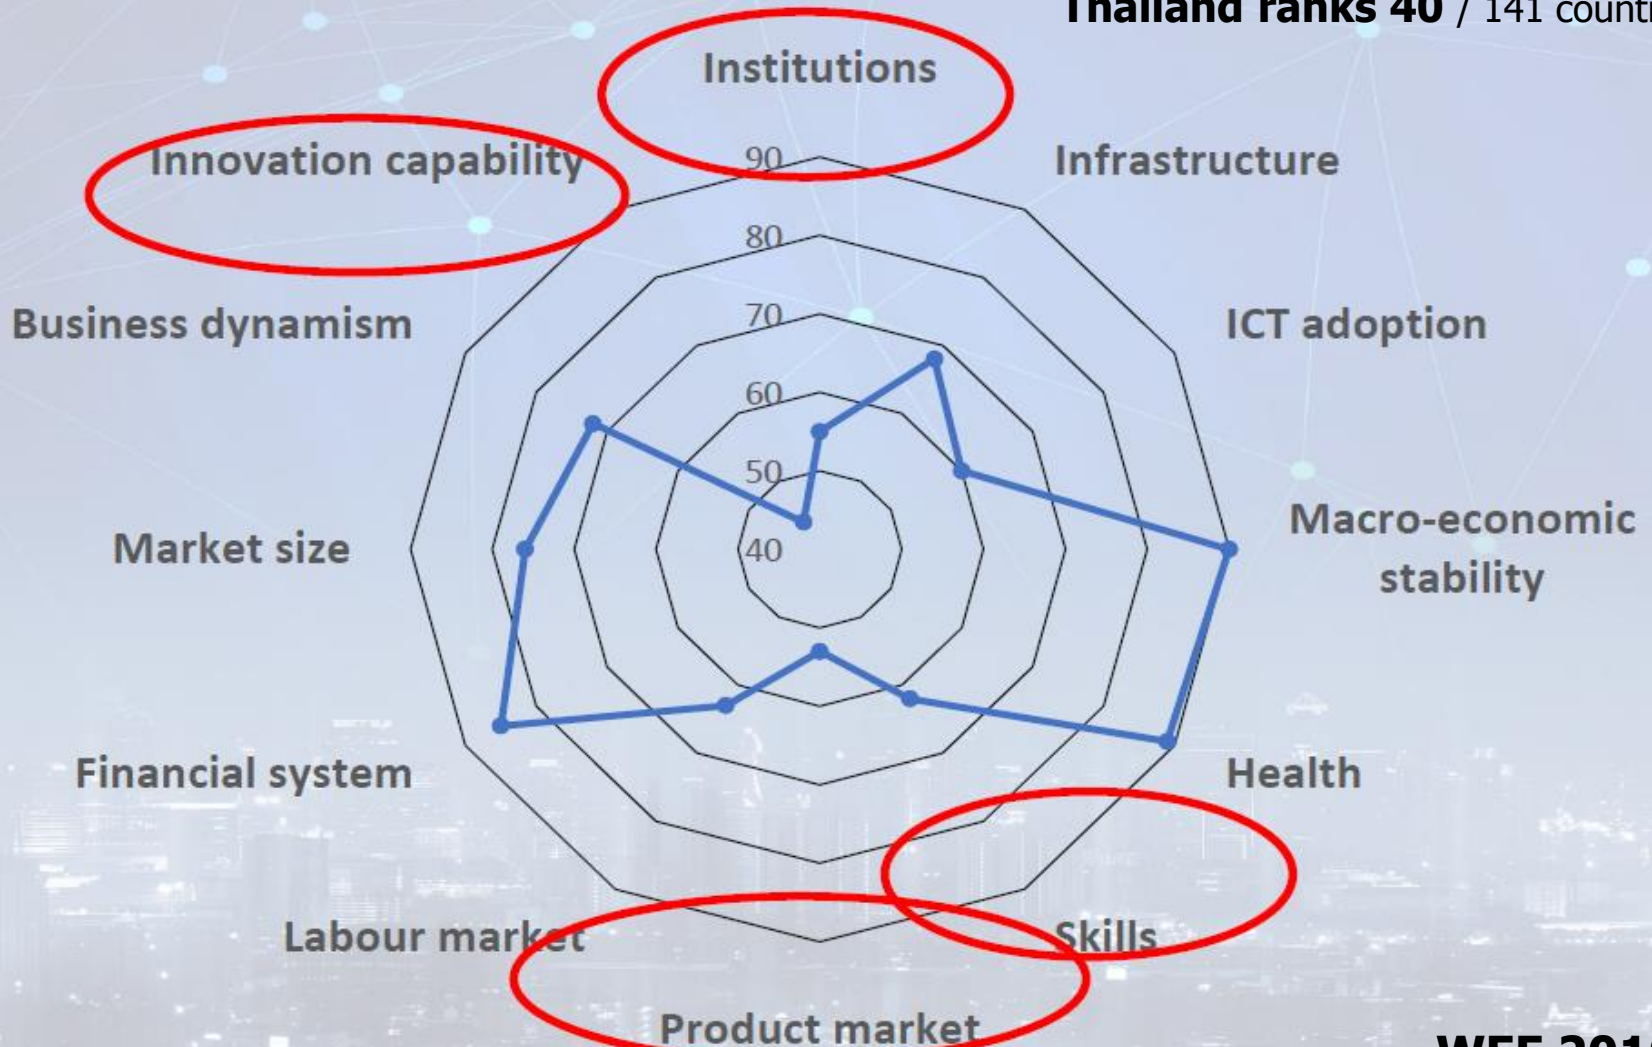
Thailand ranks 40 / 141 countr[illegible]

Institutions

Innovation capability

Infrastructure

90

80

70

60

50

40

Business dynamism

ICT adoption

Macro-economic stability

Market size

Financial system

Health

Labour market

Skills

Product market

WEF 201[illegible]